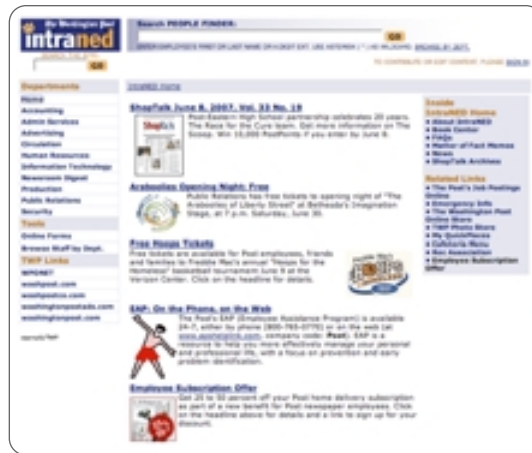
The Washington Post
intraned

Search PEOPLE FINDER:
GO
ENTER EMPLOYEE'S FIRST OR LAST NAME OR 4-DIGIT EXT. USE ASTERISK (*) AS WILDCARD. BROWSE BY DEPT.

GO

TO CONTRIBUTE OR EDIT CONTENT, PLEASE SIGN IN

IntraNED Home

Departments
Home
Accounting
Admin Services
Advertising
Circulation
Human Resources
Information Technology
Newsroom Digest
Production
Public Relations
Security

Tools
Online Forms
Browse Staff by Dept.

TWP Links
WPONET
washpost.com
washpostco.com
washingtonpostads.com
washingtonpost.com

ShopTalk June 8, 2007, Vol. 33 No. 18
Post-Eastern High School partnership celebrates 20 years. The Race for the Cure team. Get more information on The Scoop. Win 10,000 PostPoints if you enter by June 8.

Arabesque Opening Night: Free
Public Relations has free tickets to opening night of "The Arabesque of Libuhu Street" at Bethesda's Imagination Stage, at 7 p.m. Saturday, June 30.

Free Hoops Tickets
Free tickets are available for Post employees, friends and families to Freddie Mac's annual "Hoops for the Homeless" basketball tournament June 9 at the Verizon Center. Click on the headline for details.

EAP: On the Phone, on the Web
The Post's EAP (Employee Assistance Program) is available 24-7, either by phone (800-765-0770) or on the web (at www.apshelplink.com, company code: Post). EAP is a resource to help you more effectively manage your personal and professional life, with a focus on prevention and early problem identification.

Employee Subscription Offer
Get 25 to 50 percent off your Post home delivery subscription as part of a new benefit for Post newspaper employees. Click on the headline above for details and a link to sign up for your discount.

Inside IntraNED Home
About IntraNED
Book Center
FAQs
Matter of Fact Memos
News
ShopTalk Archives

Related Links
The Post's Job Postings Online
Emergency Info
The Washington Post Online Store
TWP Photo Store
My QuickPlaces
Cafeteria Menu
Rec Association
Employee Subscription Offer